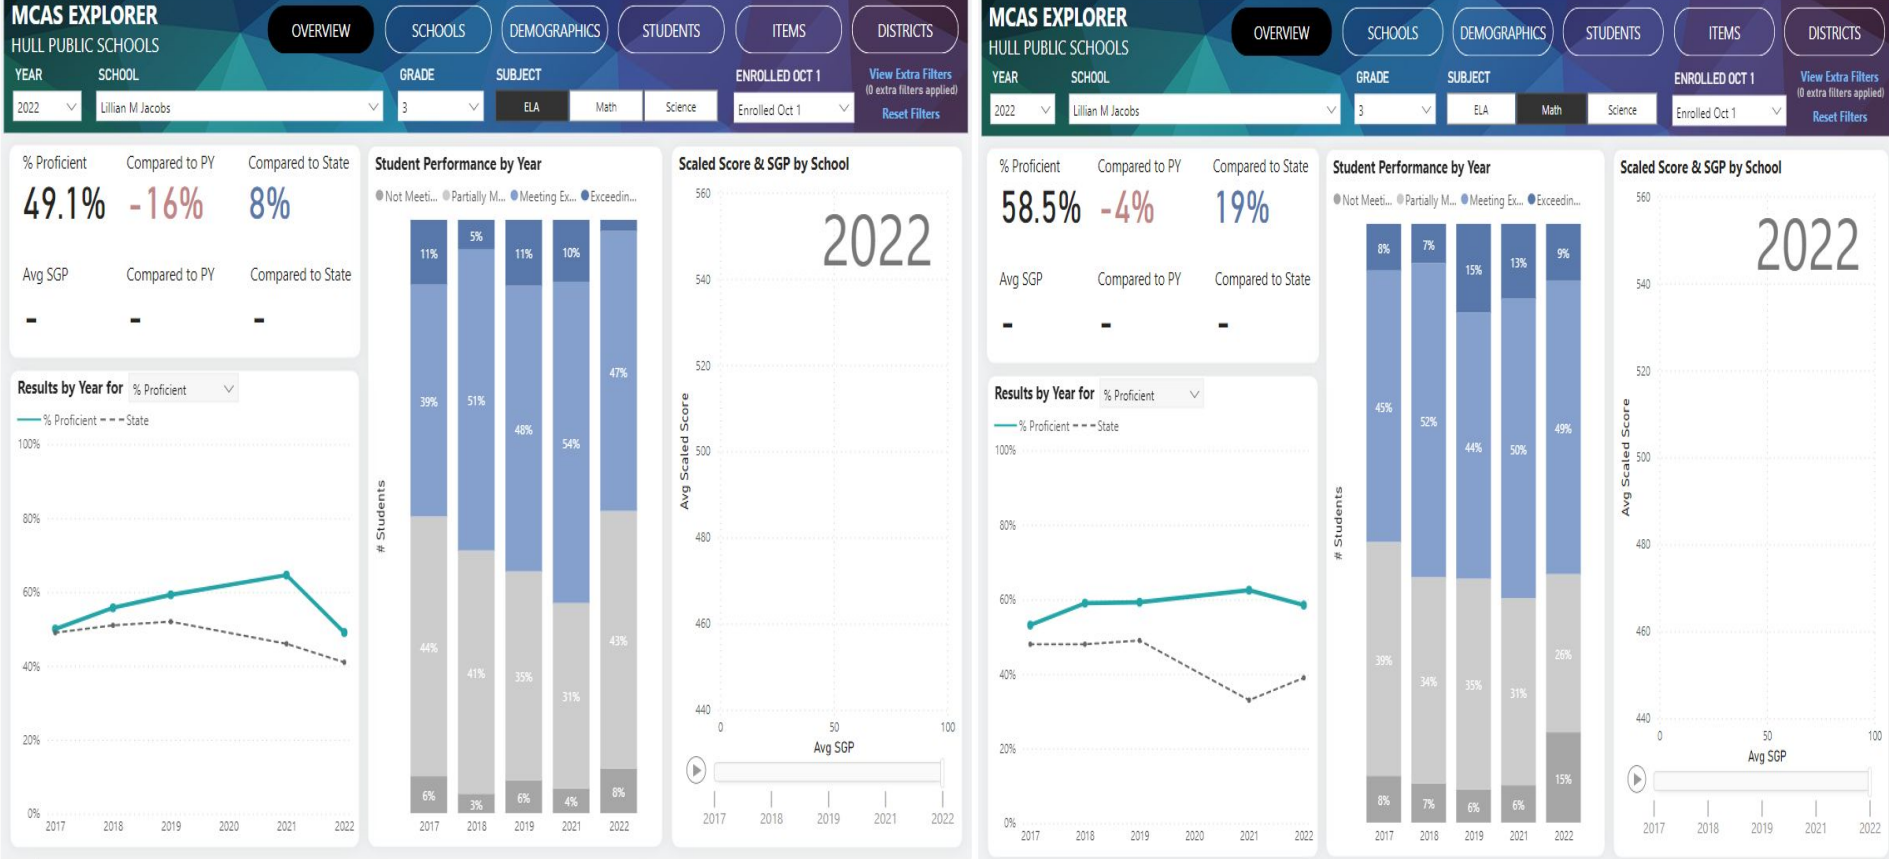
MCAS EXPLORER
HULL PUBLIC SCHOOLS

OVERVIEW | SCHOOLS | DEMOGRAPHICS | STUDENTS | ITEMS | DISTRICTS

YEAR 2022
SCHOOL Lillian M Jacobs
GRADE 3
SUBJECT ELA | Math | Science
ENROLLED OCT 1 Enrolled Oct 1
View Extra Filters
(0 extra filters applied)
Reset Filters

% Proficient 49.1%
Compared to PY -16%
Compared to State 8%
Avg SGP -
Compared to PY -
Compared to State -

Results by Year for % Proficient
% Proficient - - - State
100%
80%
60%
40%
20%
0%
2017 2018 2019 2020 2021 2022

Student Performance by Year
Not Meeti... Partially M... Meeting Ex... Exceedin...
# Students
2017: 11%, 39%, 44%, 6%
2018: 5%, 51%, 41%, 3%
2019: 11%, 48%, 35%, 6%
2021: 10%, 54%, 31%, 4%
2022: 47%, 43%, 8%
2017 2018 2019 2021 2022

Scaled Score & SGP by School
2022
560
540
520
500
480
460
440
Avg Scaled Score
0 50 100
Avg SGP
2017 2018 2019 2021 2022

MCAS EXPLORER
HULL PUBLIC SCHOOLS

OVERVIEW | SCHOOLS | DEMOGRAPHICS | STUDENTS | ITEMS | DISTRICTS

YEAR 2022
SCHOOL Lillian M Jacobs
GRADE 3
SUBJECT ELA | Math | Science
ENROLLED OCT 1 Enrolled Oct 1
View Extra Filters
(0 extra filters applied)
Reset Filters

% Proficient 58.5%
Compared to PY -4%
Compared to State 19%
Avg SGP -
Compared to PY -
Compared to State -

Results by Year for % Proficient
% Proficient - - - State
100%
80%
60%
40%
20%
0%
2017 2018 2019 2020 2021 2022

Student Performance by Year
Not Meeti... Partially M... Meeting Ex... Exceedin...
# Students
2017: 8%, 45%, 39%, 8%
2018: 7%, 52%, 34%, 7%
2019: 15%, 44%, 35%, 6%
2021: 13%, 50%, 31%, 6%
2022: 9%, 49%, 26%, 15%
2017 2018 2019 2021 2022

Scaled Score & SGP by School
2022
560
540
520
500
480
460
440
Avg Scaled Score
0 50 100
Avg SGP
2017 2018 2019 2021 2022